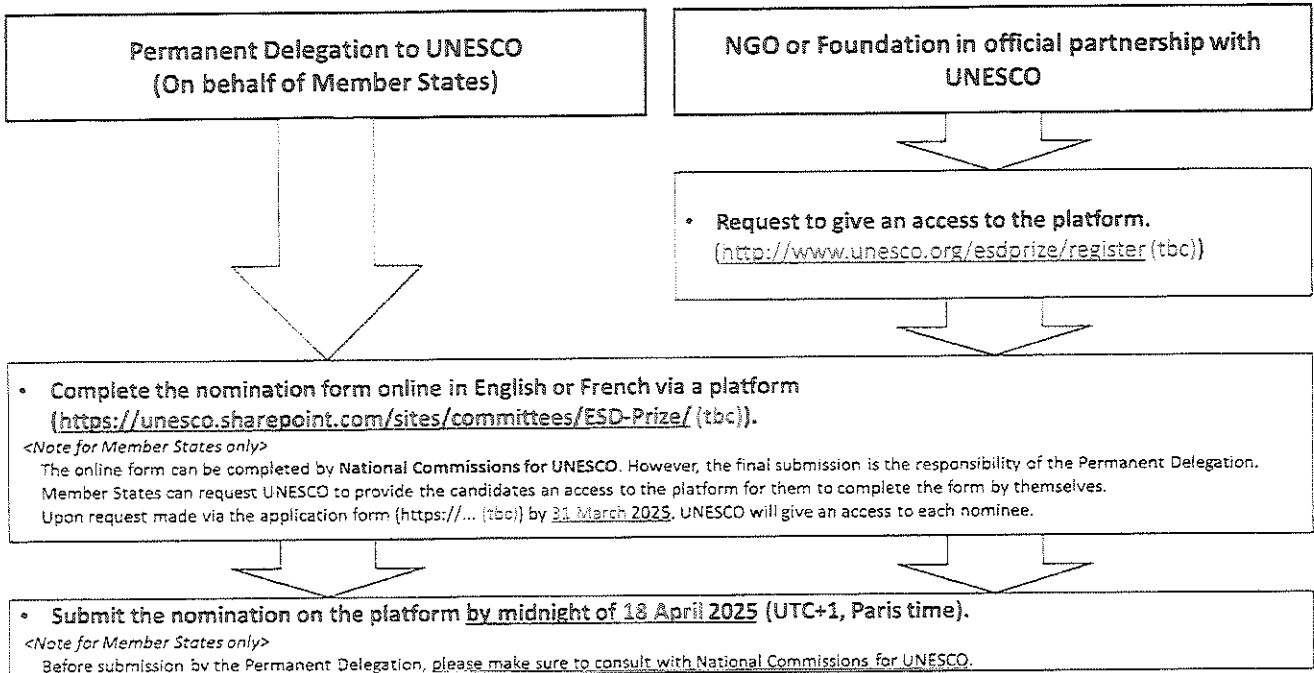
Permanent Delegation to UNESCO
(On behalf of Member States)

NGO or Foundation in official partnership with UNESCO

• Request to give an access to the platform.
(http://www.unesco.org/esdprize/register (tbc))

• Complete the nomination form online in English or French via a platform (https://unesco.sharepoint.com/sites/committees/ESD-Prize/ (tbc)).
<Note for Member States only>
The online form can be completed by National Commissions for UNESCO. However, the final submission is the responsibility of the Permanent Delegation.
Member States can request UNESCO to provide the candidates an access to the platform for them to complete the form by themselves.
Upon request made via the application form (https://... (tbc)) by 31 March 2025, UNESCO will give an access to each nominee.

• Submit the nomination on the platform by midnight of 18 April 2025 (UTC+1, Paris time).
<Note for Member States only>
Before submission by the Permanent Delegation, please make sure to consult with National Commissions for UNESCO.